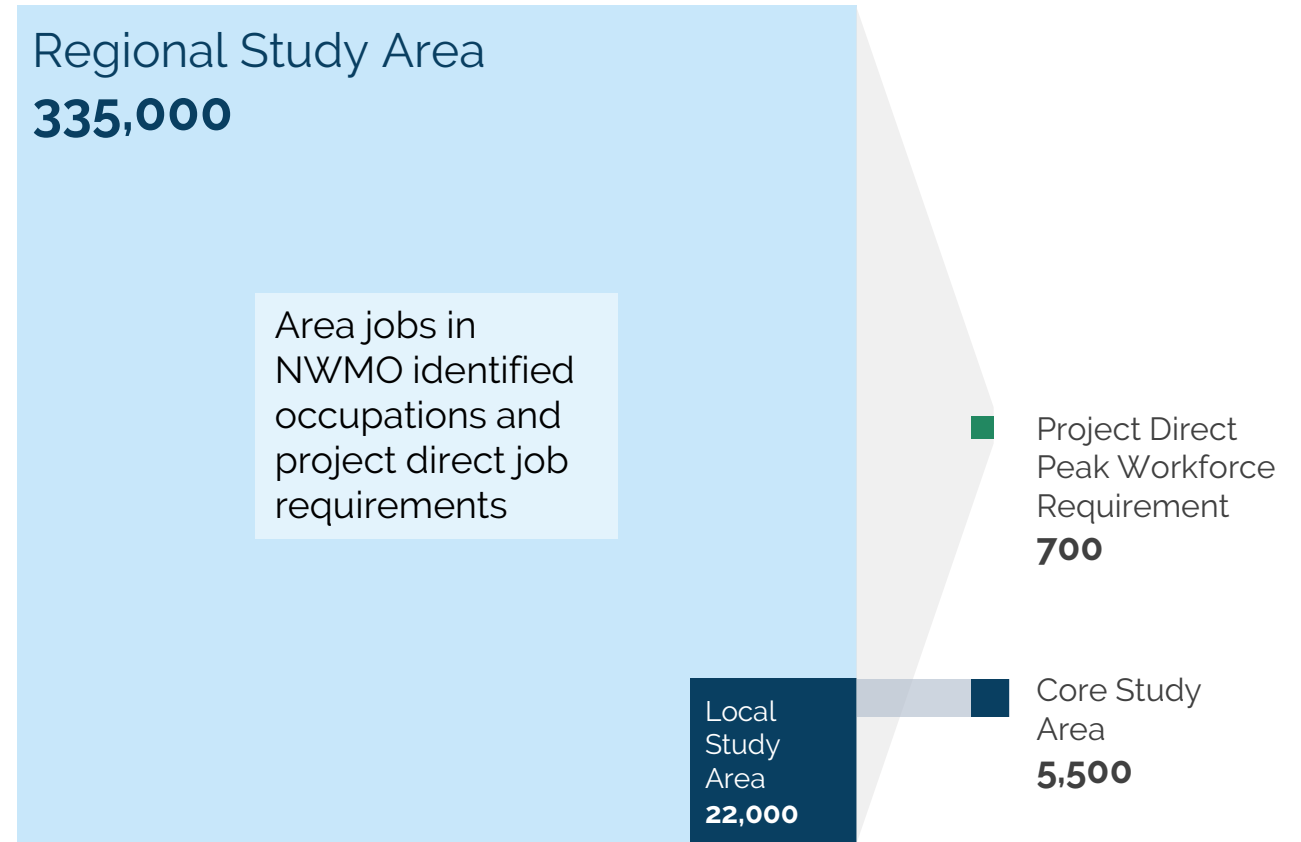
Regional Study Area
**335,000**

Area jobs in NWMO identified occupations and project direct job requirements

Project Direct Peak Workforce Requirement
**700**

Local Study Area
**22,000**

Core Study Area
**5,500**